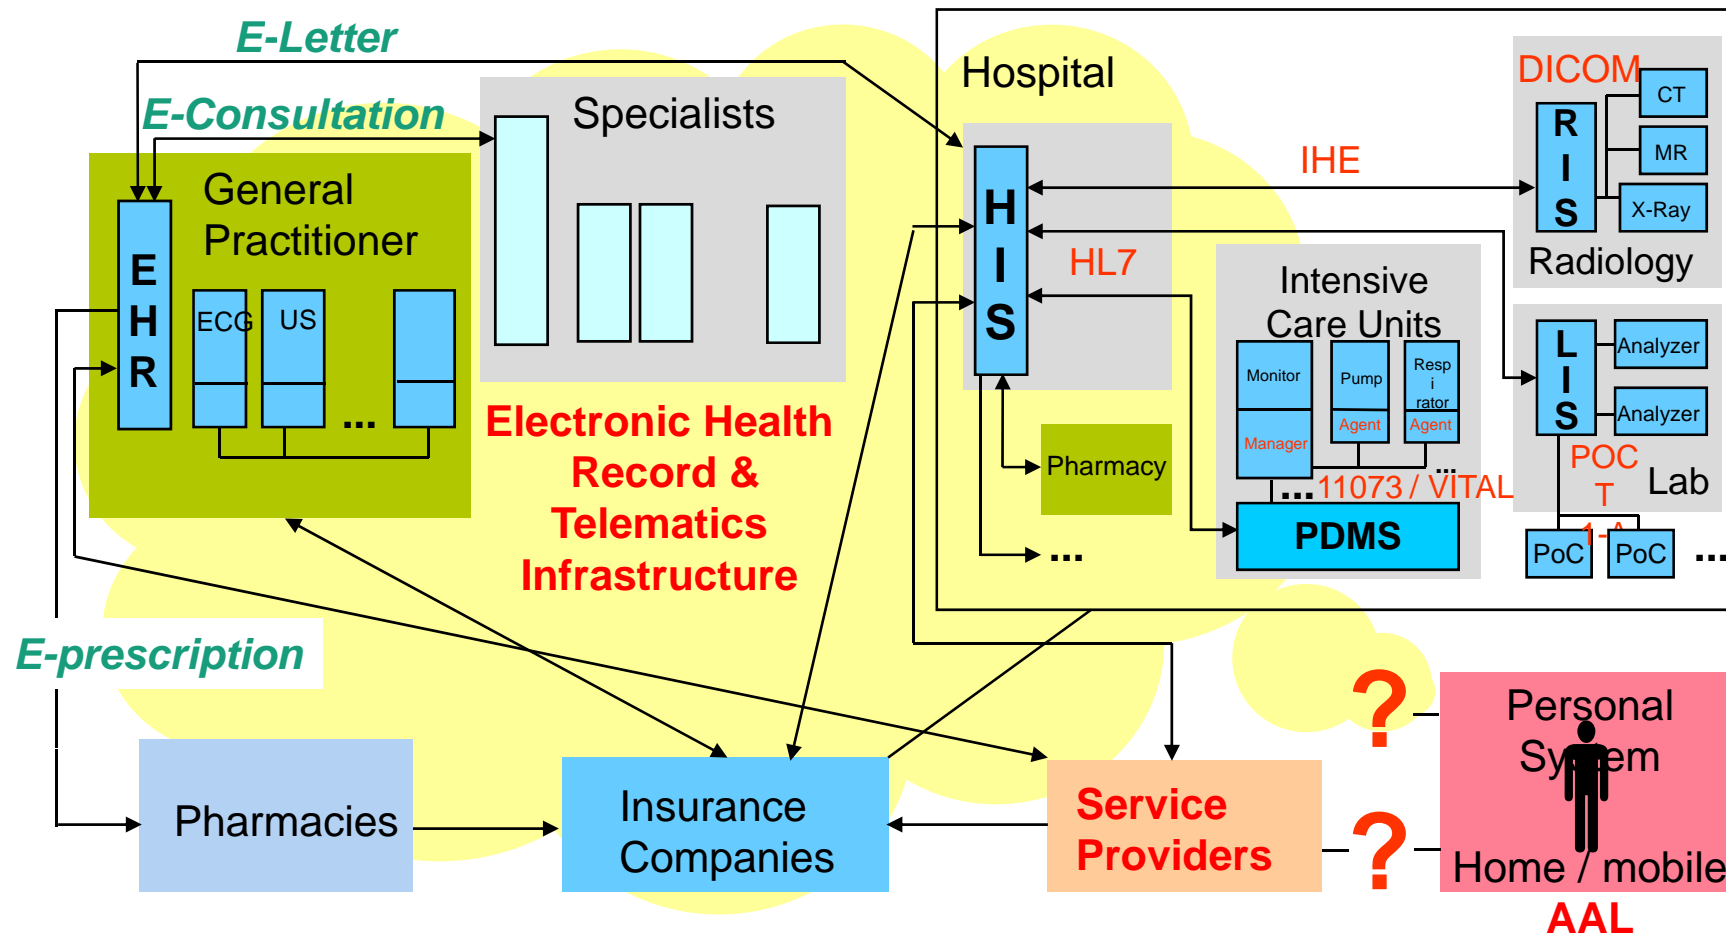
E-Letter

E-Consultation

General Practitioner

E H R

ECG

US

...

Specialists

Electronic Health Record & Telematics Infrastructure

Hospital

H I S

IHE

HL7

DICOM

R I S

CT

MR

X-Ray

Radiology

Intensive Care Units

Monitor

Manager

Pump

Agent

Resp i rator

Agent

...11073 / VITAL

PDMS

L I S

Analyzer

Analyzer

POC T

Lab

1-A

PoC

PoC

...

Pharmacy

...

E-prescription

Pharmacies

Insurance Companies

Service Providers

?

?

Personal System

Home / mobile

AAL